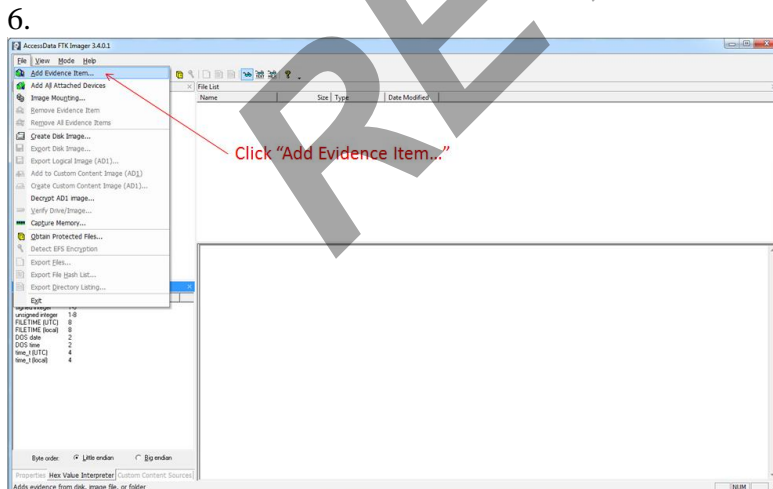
6.

AccessData FTK Imager 3.4.0.1

File View Mode Help

Add Evidence Item...
Add All Attached Devices
Image Mounting...
Remove Evidence Item
Remove All Evidence Items
Create Disk Image...
Export Disk Image...
Export Logical Image (AD1)...
Add to Custom Content Image (AD1)
Create Custom Content Image (AD1)...
Decrypt AD1 image...
Verify Drive/Image...
Capture Memory...
Obtain Protected Files...
Detect EFS Encryption
Export Files...
Export File Hash List...
Export Directory Listing...
Exit

File List

| Name | Size | Type | Date Modified |
|---|---|---|---|

Click "Add Evidence Item..."

| | |
|---|---|
| signed integer | 1-8 |
| unsigned integer | 1-8 |
| FILETIME (UTC) | 8 |
| FILETIME (local) | 8 |
| DOS date | 2 |
| DOS time | 2 |
| time_t (UTC) | 4 |
| time_t (local) | 4 |

Byte order: Little endian Big endian

Properties Hex Value Interpreter Custom Content Sources

Adds evidence from disk, image file, or folder

NUM